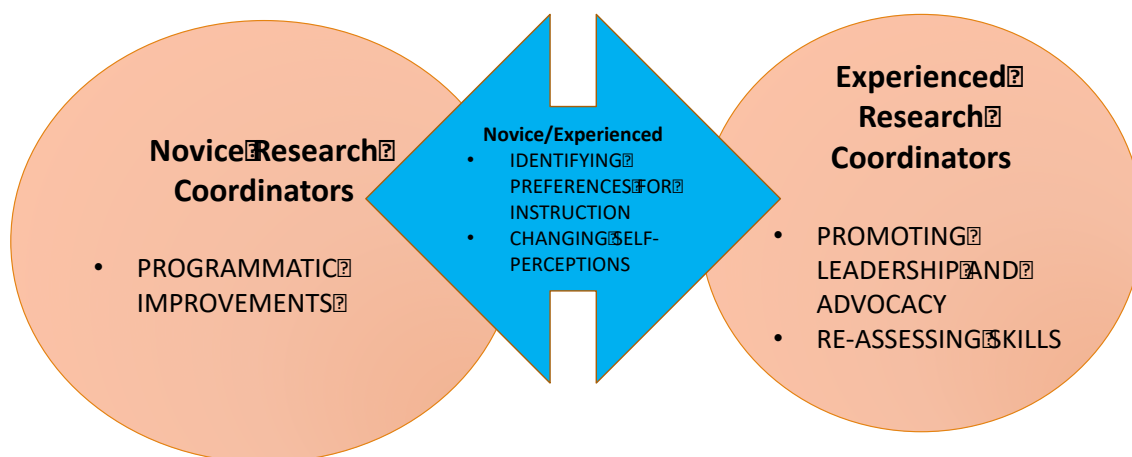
Novice Research Coordinators

- PROGRAMMATIC IMPROVEMENTS

Novice/Experienced

- IDENTIFYING PREFERENCES FOR INSTRUCTION
- CHANGING SELF-PERCEPTIONS

Experienced Research Coordinators

- PROMOTING LEADERSHIP AND ADVOCACY
- RE-ASSESSING SKILLS